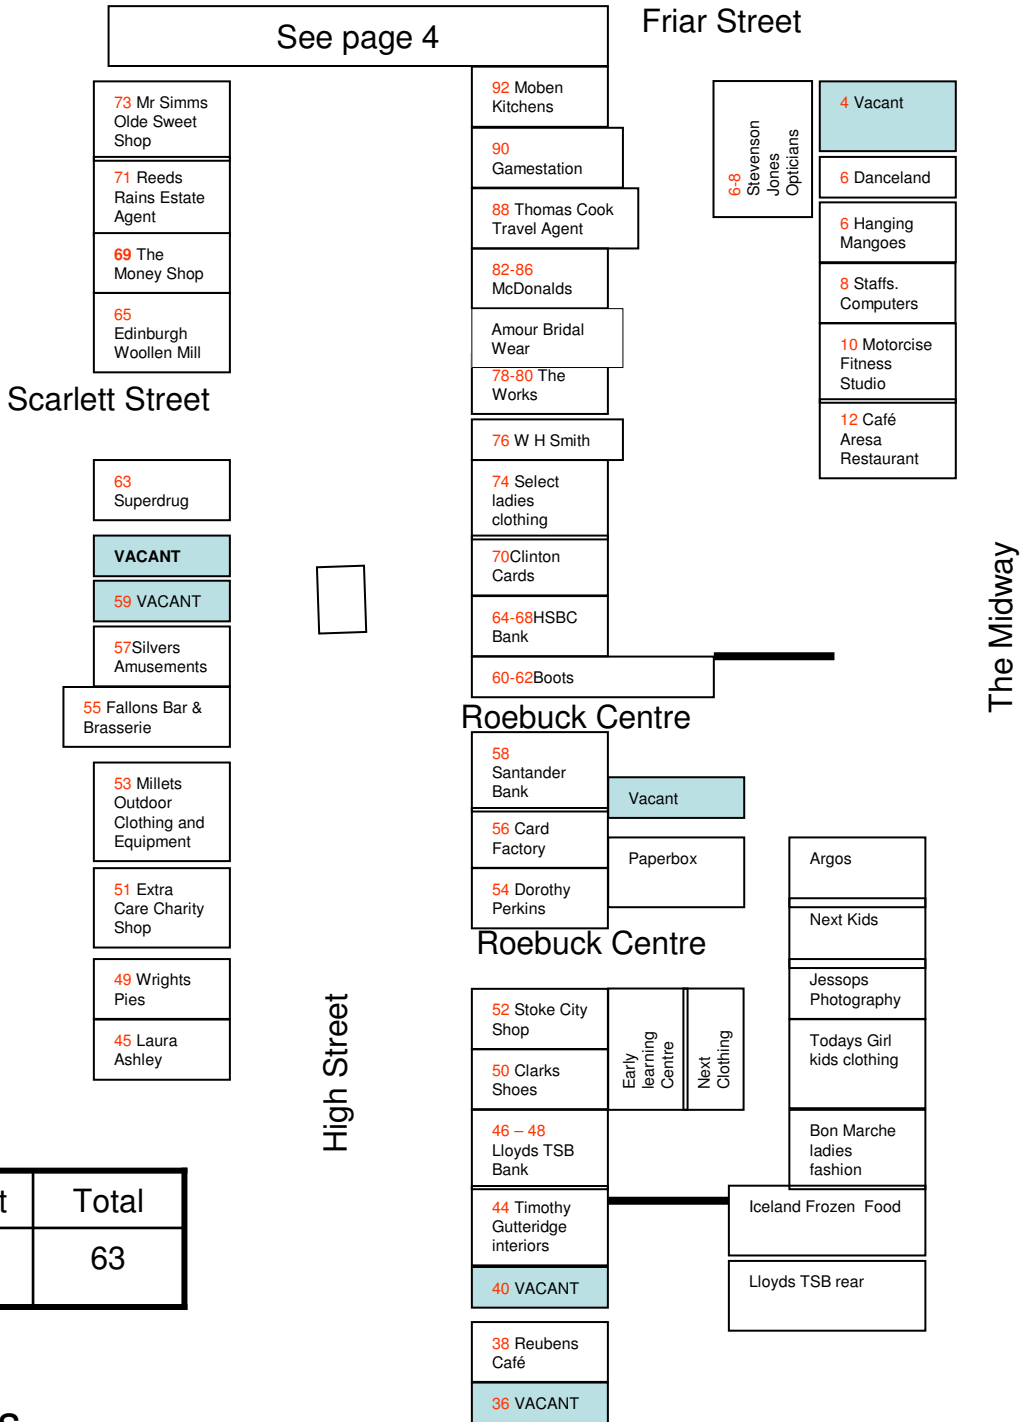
See page 4

Friar Street

73 Mr Simms Olde Sweet Shop

71 Reeds Rains Estate Agent

69 The Money Shop

65 Edinburgh Woollen Mill

Scarlett Street

63 Superdrug

VACANT

59 VACANT

57Silvers Amusements

55 Fallons Bar & Brasserie

53 Millets Outdoor Clothing and Equipment

51 Extra Care Charity Shop

49 Wrights Pies

45 Laura Ashley

| t | Total |
|---|---|
| | 63 |

High Street

92 Moben Kitchens

90 Gamestation

88 Thomas Cook Travel Agent

82-86 McDonalds

Amour Bridal Wear

78-80 The Works

76 W H Smith

74 Select ladies clothing

70Clinton Cards

64-68HSBC Bank

60-62Boots

Roebuck Centre

58 Santander Bank

Vacant

56 Card Factory

Paperbox

54 Dorothy Perkins

Roebuck Centre

52 Stoke City Shop

50 Clarks Shoes

Early learning Centre

Next Clothing

46 – 48 Lloyds TSB Bank

44 Timothy Gutteridge interiors

40 VACANT

38 Reubens Café

36 VACANT

6-8 Stevenson Jones Opticians

4 Vacant

6 Danceland

6 Hanging Mangoes

8 Staffs. Computers

10 Motorcise Fitness Studio

12 Café Aresa Restaurant

The Midway

Argos

Next Kids

Jessops Photography

Todays Girl kids clothing

Bon Marche ladies fashion

Iceland Frozen Food

Lloyds TSB rear

S